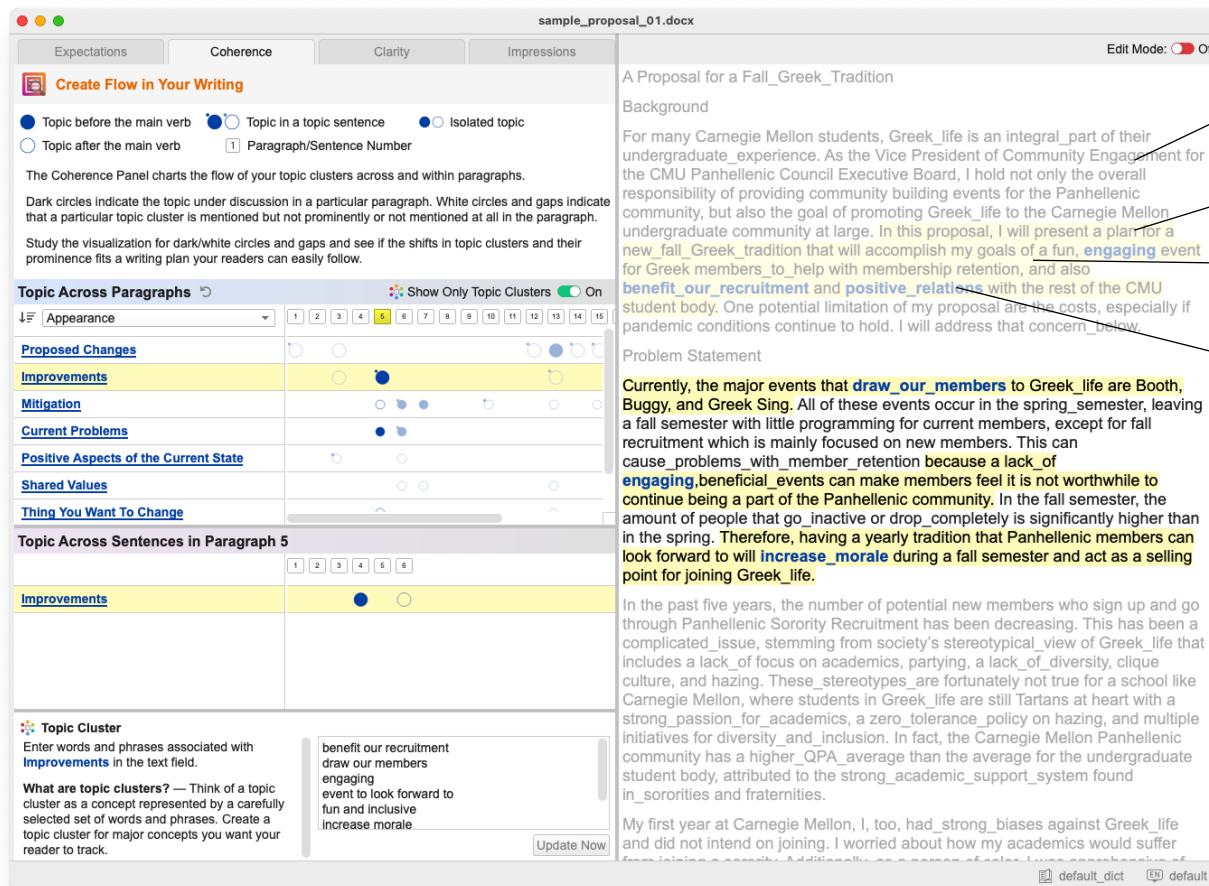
sample_proposal_01.docx

Expectations | Coherence | Clarity | Impressions

Edit Mode: Of

Create Flow in Your Writing

Topic before the main verb
Topic in a topic sentence
Isolated topic
Topic after the main verb
1 Paragraph/Sentence Number

The Coherence Panel charts the flow of your topic clusters across and within paragraphs.

Dark circles indicate the topic under discussion in a particular paragraph. White circles and gaps indicate that a particular topic cluster is mentioned but not prominently or not mentioned at all in the paragraph.

Study the visualization for dark/white circles and gaps and see if the shifts in topic clusters and their prominence fits a writing plan your readers can easily follow.

Topic Across Paragraphs
Show Only Topic Clusters On
Appearance
1 2 3 4 5 6 7 8 9 10 11 12 13 14 15

Proposed Changes
Improvements
Mitigation
Current Problems
Positive Aspects of the Current State
Shared Values
Thing You Want To Change

Topic Across Sentences in Paragraph 5
1 2 3 4 5 6

Improvements

Topic Cluster
Enter words and phrases associated with Improvements in the text field.

What are topic clusters? — Think of a topic cluster as a concept represented by a carefully selected set of words and phrases. Create a topic cluster for major concepts you want your reader to track.

benefit our recruitment
draw our members
engaging
event to look forward to
fun and inclusive
increase morale

Update Now

A Proposal for a Fall_Greek_Tradition

Background

For many Carnegie Mellon students, Greek_life is an integral_part of their undergraduate_experience. As the Vice President of Community Engagement for the CMU Panhellenic Council Executive Board, I hold not only the overall responsibility of providing community building events for the Panhellenic community, but also the goal of promoting Greek_life to the Carnegie Mellon undergraduate community at large. In this proposal, I will present a plan for a new_fall_Greek_tradition that will accomplish my goals of a fun, engaging event for Greek members_to_help with membership retention, and also benefit_our_recruitment and positive_relations with the rest of the CMU student body. One potential limitation of my proposal are the costs, especially if pandemic conditions continue to hold. I will address that concern_below.

Problem Statement

Currently, the major events that draw_our_members to Greek_life are Booth, Buggy, and Greek Sing. All of these events occur in the spring_semester, leaving a fall semester with little programming for current members, except for fall recruitment which is mainly focused on new members. This can cause_problems_with_member_retention because a lack_of engaging,beneficial_events can make members feel it is not worthwhile to continue being a part of the Panhellenic community. In the fall semester, the amount of people that go_inactive or drop_completely is significantly higher than in the spring. Therefore, having a yearly tradition that Panhellenic members can look forward to will increase_morale during a fall semester and act as a selling point for joining Greek_life.

In the past five years, the number of potential new members who sign up and go through Panhellenic Sorority Recruitment has been decreasing. This has been a complicated_issue, stemming from society's stereotypical_view of Greek_life that includes a lack_of focus on academics, partying, a lack_of_diversity, clique culture, and hazing. These_stereotypes_are fortunately not true for a school like Carnegie Mellon, where students in Greek_life are still Tartans at heart with a strong_passion_for_academics, a zero_tolerance_policy on hazing, and multiple initiatives for diversity_and_inclusion. In fact, the Carnegie Mellon Panhellenic community has a higher_QPA_average than the average for the undergraduate student body, attributed to the strong_academic_support_system found in_sororities and fraternities.

My first year at Carnegie Mellon, I, too, had_strong_biases against Greek_life and did not intend on joining. I worried about how my academics would suffer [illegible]

default_dict
default